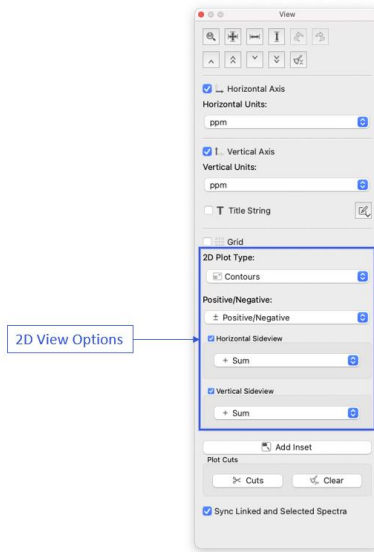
View

Horizontal Axis

Horizontal Units:

ppm

Vertical Axis

Vertical Units:

ppm

T Title String

Grid

2D Plot Type:

Contours

Positive/Negative:

± Positive/Negative

2D View Options

Horizontal Sideview

+ Sum

Vertical Sideview

+ Sum

Add Inset

Plot Cuts

Cuts

Clear

Sync Linked and Selected Spectra